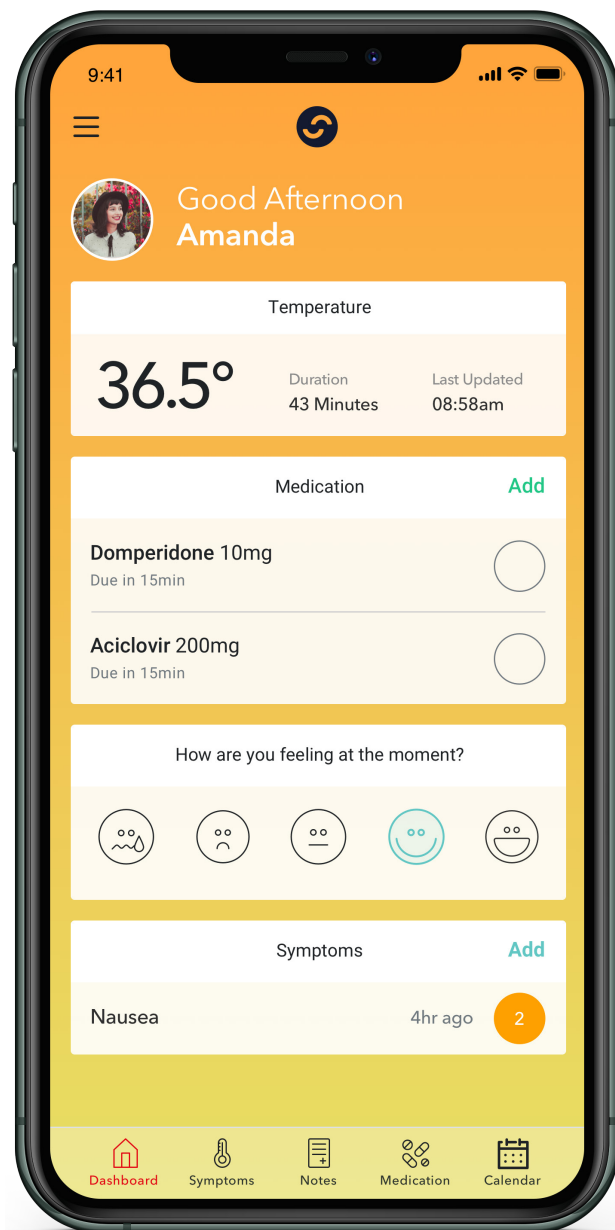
9:41

Good Afternoon
Amanda

Temperature

36.5°

Duration
43 Minutes

Last Updated
08:58am

Medication

Add

Domperidone 10mg
Due in 15min

Aciclovir 200mg
Due in 15min

How are you feeling at the moment?

Symptoms

Add

Nausea

4hr ago

2

Dashboard

Symptoms

Notes

Medication

Calendar